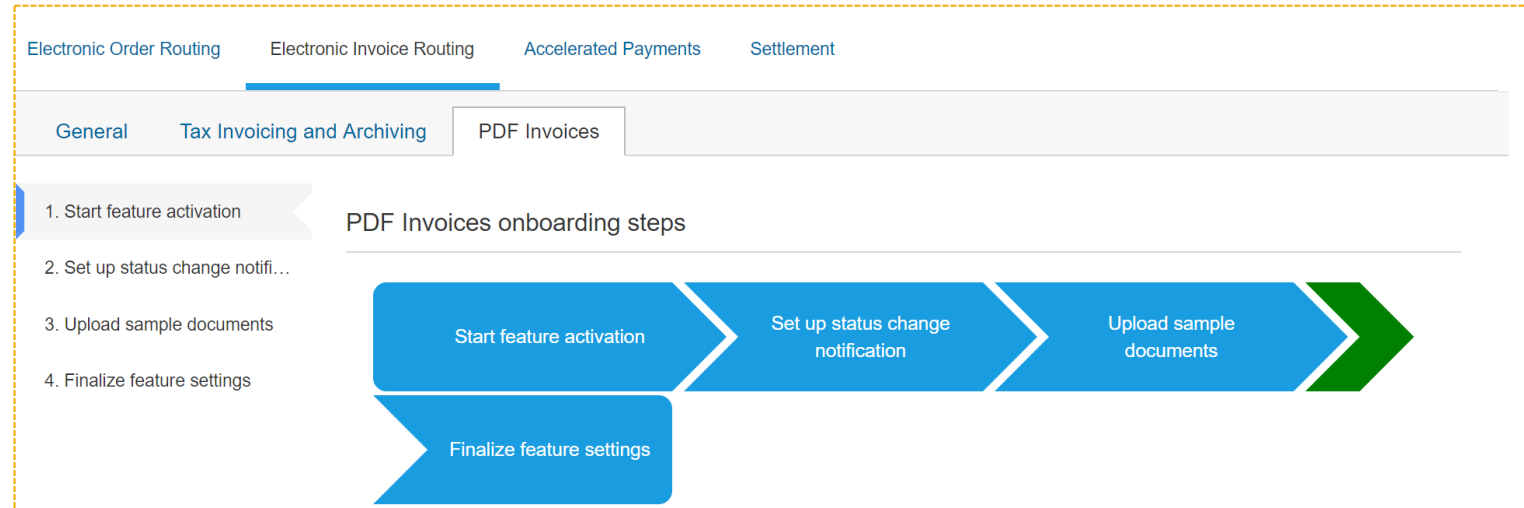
Electronic Order Routing
Electronic Invoice Routing
Accelerated Payments
Settlement

General
Tax Invoicing and Archiving
PDF Invoices

1. Start feature activation
2. Set up status change notifi…
3. Upload sample documents
4. Finalize feature settings

PDF Invoices onboarding steps

Start feature activation
Set up status change notification
Upload sample documents
Finalize feature settings